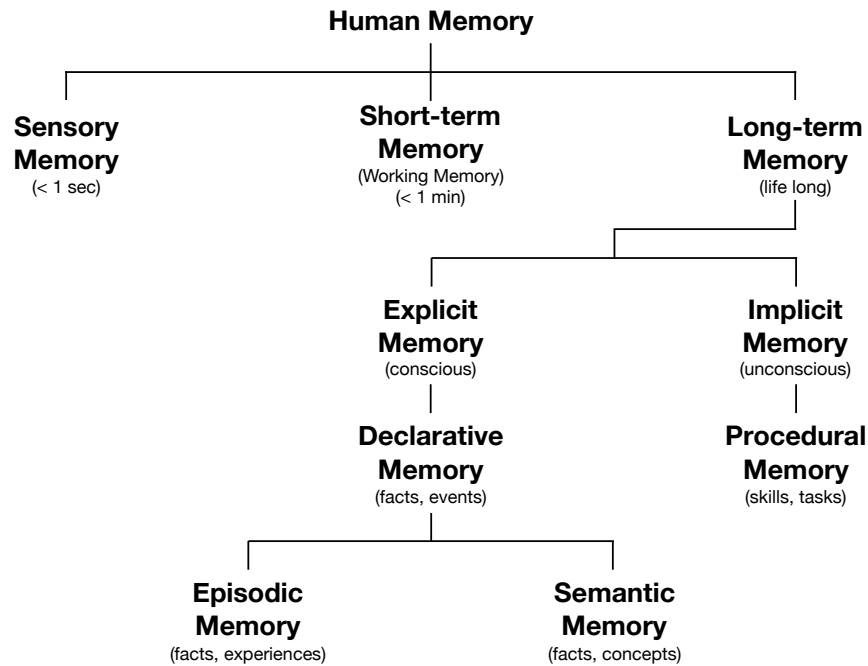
Human Memory

Sensory Memory
(< 1 sec)

Short-term Memory
(Working Memory)
(< 1 min)

Long-term Memory
(life long)

Explicit Memory
(conscious)

Implicit Memory
(unconscious)

Declarative Memory
(facts, events)

Procedural Memory
(skills, tasks)

Episodic Memory
(facts, experiences)

Semantic Memory
(facts, concepts)